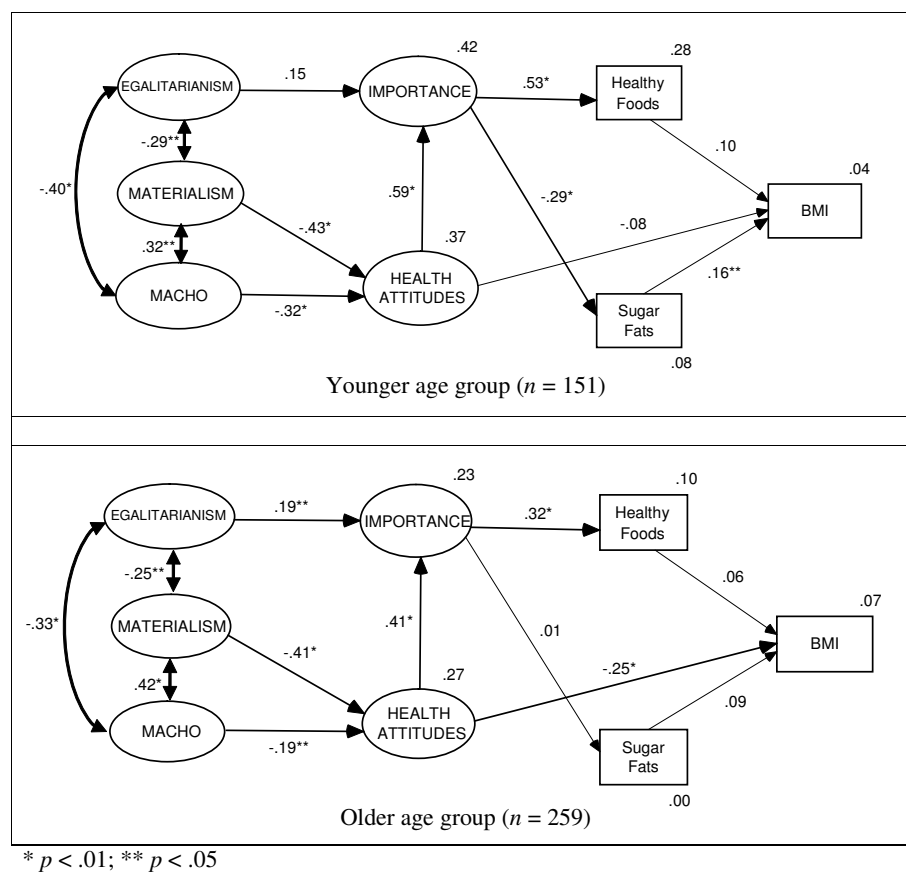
EGALITARIANISM
.15
.42
IMPORTANCE
.53*
.28
Healthy Foods
.10
.04
BMI
-.29**
-.40*
MATERIALISM
.59*
-.29*
-.43*
.37
-.08
.32**
MACHO
HEALTH ATTITUDES
.16**
-.32*
Sugar Fats
.08

Younger age group ($n$ = 151)

EGALITARIANISM
.19**
.23
IMPORTANCE
.32*
.10
Healthy Foods
.06
.07
BMI
-.25**
-.33*
MATERIALISM
.41*
.01
-.41*
.27
-.25*
.42*
MACHO
HEALTH ATTITUDES
.09
-.19**
Sugar Fats
.00

Older age group ($n$ = 259)

* $p$ < .01; ** $p$ < .05